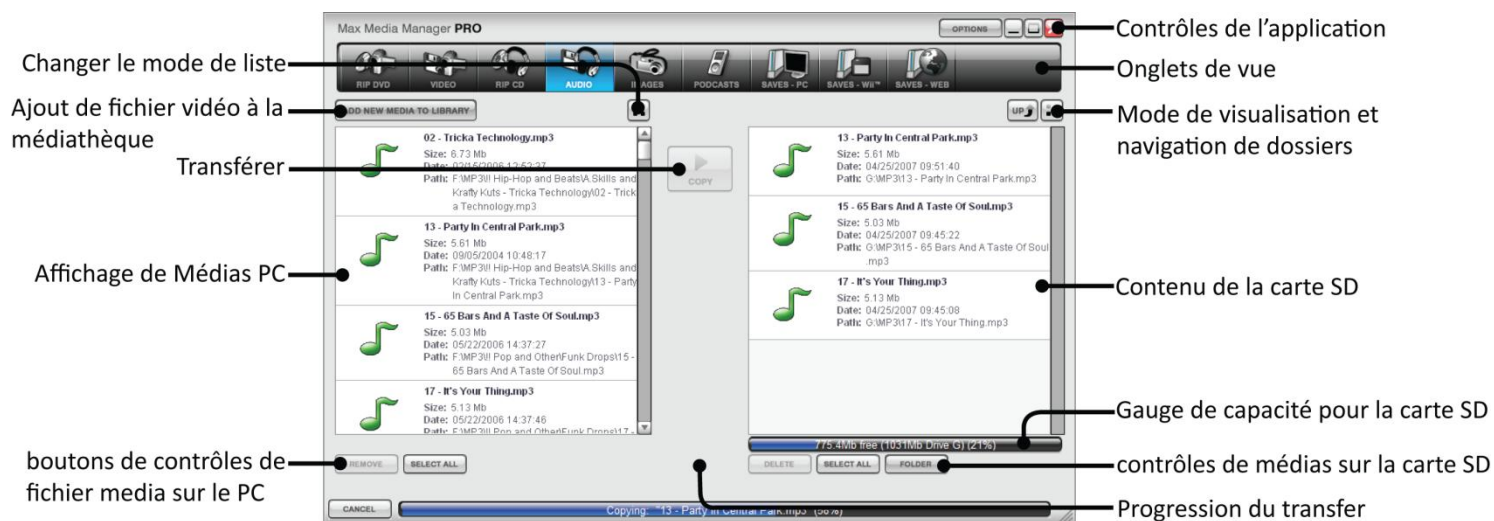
Max Media Manager PRO

OPTIONS

Contrôles de l'application

Changer le mode de liste

RIP DVD VIDEO RIP CD AUDIO IMAGES PODCASTS SAVES - PC SAVES - Wii™ SAVES - WEB

Onglets de vue

Ajout de fichier vidéo à la médiathèque

ADD NEW MEDIA TO LIBRARY

UP

Mode de visualisation et navigation de dossiers

02 - Tricka Technology.mp3
Size: 6.73 Mb
Date: 02/16/2006 12:52:27
Path: F:\MP3\!! Hip-Hop and Beats\A.Skills and Krafty Kuts - Tricka Technology\02 - Tricka Technology.mp3

13 - Party In Central Park.mp3
Size: 5.61 Mb
Date: 09/05/2004 10:48:17
Path: F:\MP3\!! Hip-Hop and Beats\A.Skills and Krafty Kuts - Tricka Technology\13 - Party In Central Park.mp3

15 - 65 Bars And A Taste Of Soul.mp3
Size: 5.03 Mb
Date: 05/22/2006 14:37:27
Path: F:\MP3\!! Pop and Other\Funk Drops\15 - 65 Bars And A Taste Of Soul.mp3

17 - It's Your Thing.mp3
Size: 5.13 Mb
Date: 05/22/2006 14:37:46
Path: F:\MP3\!! Pop and Other\Funk Drops\17 - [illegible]

Transférer

COPY

13 - Party In Central Park.mp3
Size: 5.61 Mb
Date: 04/25/2007 09:51:40
Path: G:\MP3\13 - Party In Central Park.mp3

15 - 65 Bars And A Taste Of Soul.mp3
Size: 5.03 Mb
Date: 04/25/2007 09:45:22
Path: G:\MP3\15 - 65 Bars And A Taste Of Soul.mp3

17 - It's Your Thing.mp3
Size: 5.13 Mb
Date: 04/25/2007 09:45:08
Path: G:\MP3\17 - It's Your Thing.mp3

Affichage de Médias PC

Contenu de la carte SD

Gauge de capacité pour la carte SD

775.4Mb free (1031Mb Drive G) (21%)

boutons de contrôles de fichier media sur le PC

REMOVE SELECT ALL

DELETE SELECT ALL FOLDER

contrôles de médias sur la carte SD

CANCEL

Copying: "13 - Party In Central Park.mp3" (56%)

Progression du transfer